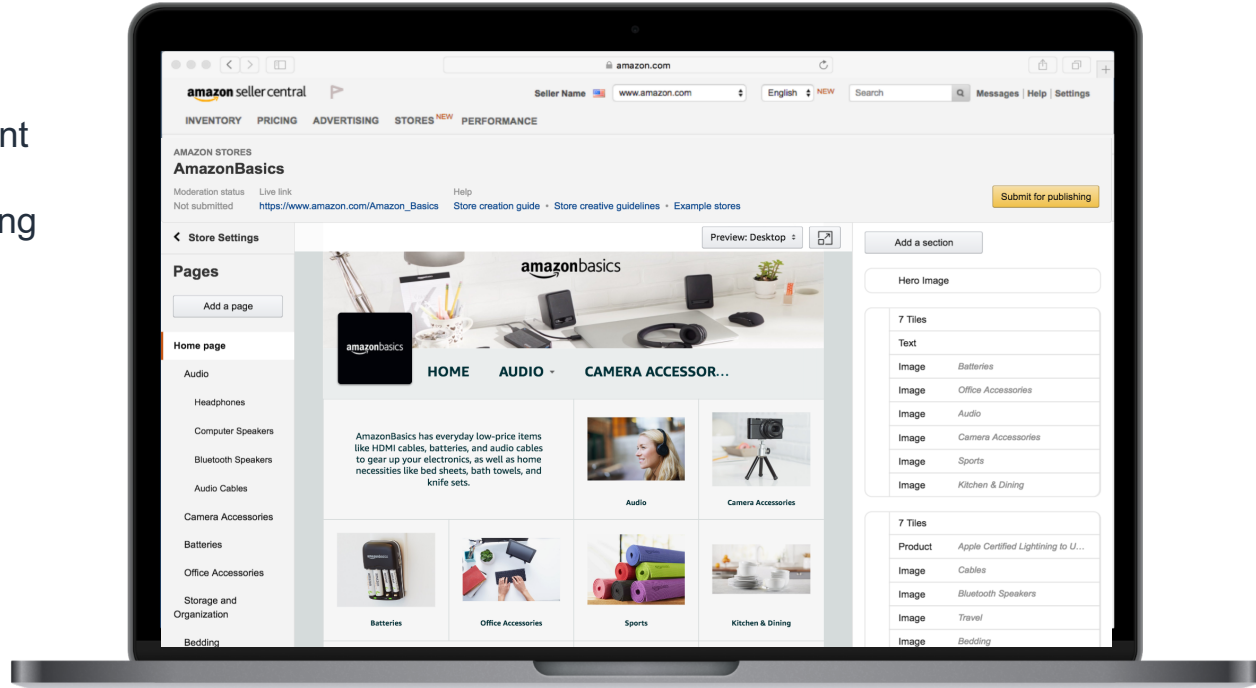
nt

ng

amazon.com

amazon seller central

Seller Name www.amazon.com English NEW Search Messages | Help | Settings

INVENTORY PRICING ADVERTISING STORES NEW PERFORMANCE

AMAZON STORES
AmazonBasics

Moderation status Not submitted
Live link https://www.amazon.com/Amazon_Basics
Help Store creation guide • Store creative guidelines • Example stores

Submit for publishing

Store Settings

Pages

Add a page

Home page
Audio
Headphones
Computer Speakers
Bluetooth Speakers
Audio Cables
Camera Accessories
Batteries
Office Accessories
Storage and Organization
Bedding

Preview: Desktop

amazonbasics

amazonbasics

HOME AUDIO CAMERA ACCESSOR...

AmazonBasics has everyday low-price items like HDMI cables, batteries, and audio cables to gear up your electronics, as well as home necessities like bed sheets, bath towels, and knife sets.

Audio
Camera Accessories
Batteries
Office Accessories
Sports
Kitchen & Dining

Add a section

Hero Image

| 7 Tiles | |
|---|---|
| Text | |
| Image | Batteries |
| Image | Office Accessories |
| Image | Audio |
| Image | Camera Accessories |
| Image | Sports |
| Image | Kitchen & Dining |

| 7 Tiles | |
|---|---|
| Product | Apple Certified Lightining to U... |
| Image | Cables |
| Image | Bluetooth Speakers |
| Image | Travel |
| Image | Bedding |